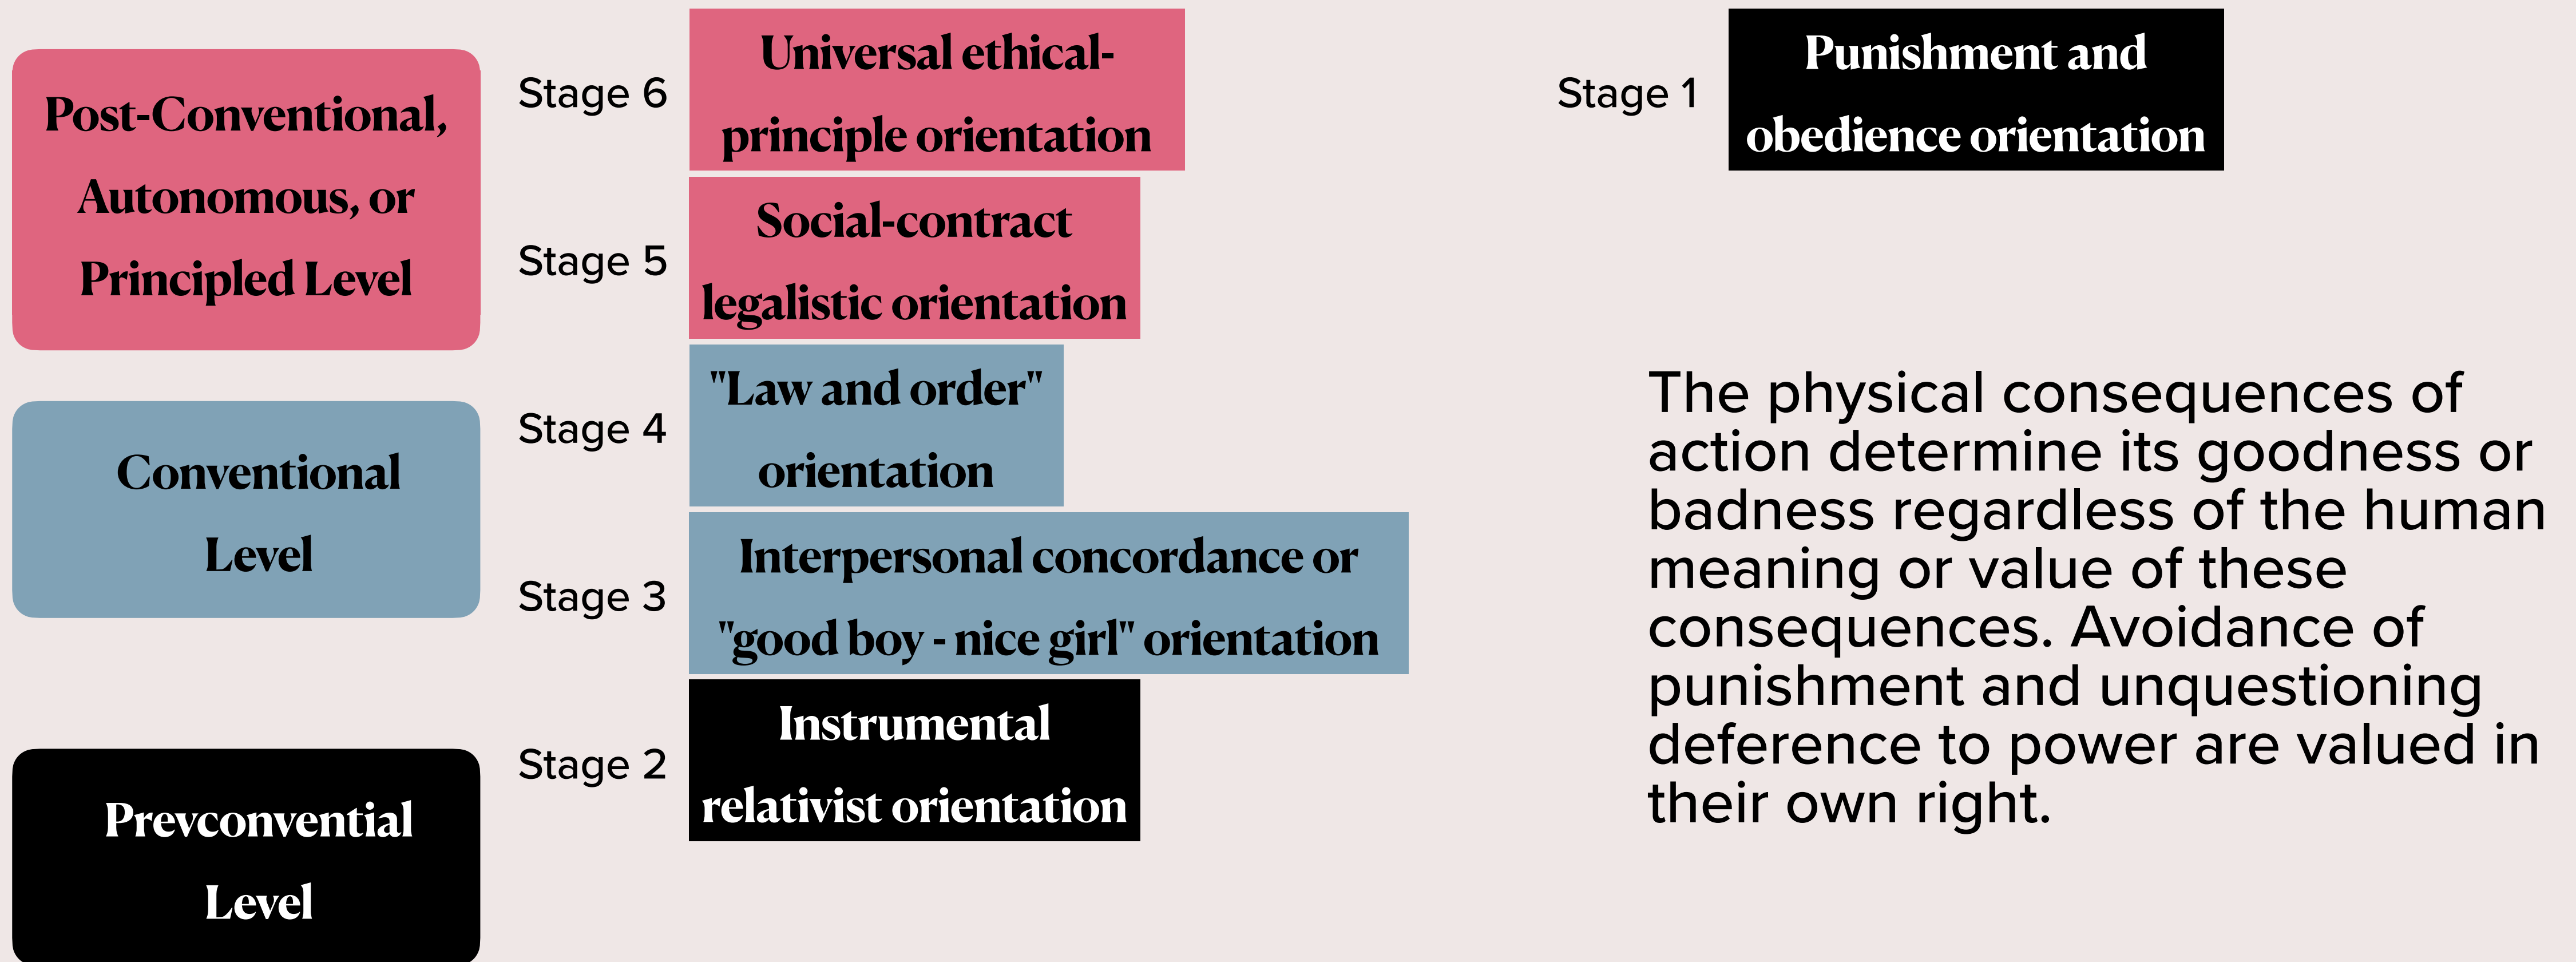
Post-Conventional, Autonomous, or Principled Level

Conventional Level

Prevconvential Level

Stage 6
Universal ethical-principle orientation

Stage 5
Social-contract legalistic orientation

Stage 4
"Law and order" orientation

Stage 3
Interpersonal concordance or "good boy - nice girl" orientation

Stage 2
Instrumental relativist orientation

Stage 1
Punishment and obedience orientation

The physical consequences of action determine its goodness or badness regardless of the human meaning or value of these consequences. Avoidance of punishment and unquestioning deference to power are valued in their own right.